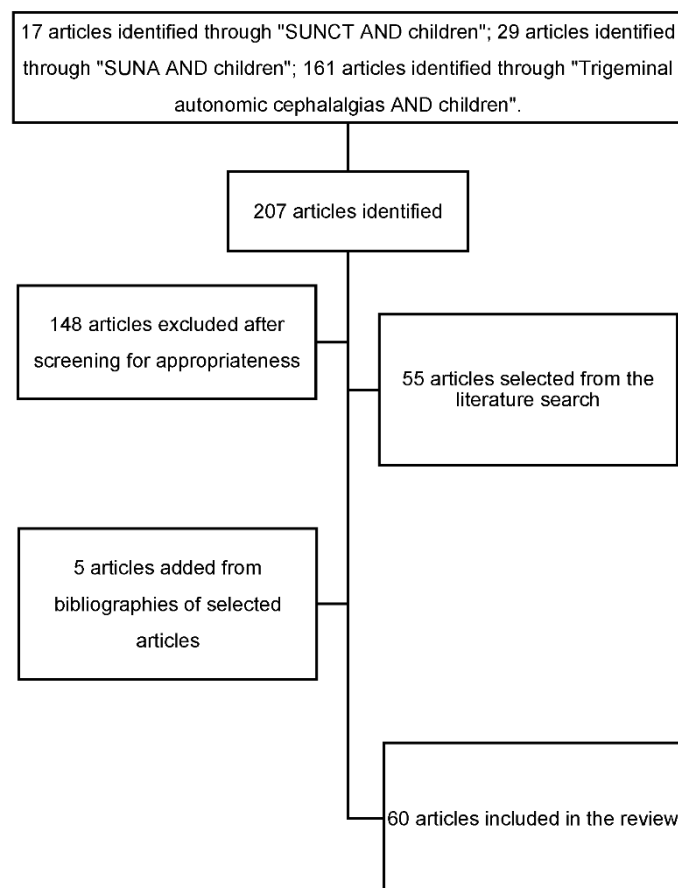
17 articles identified through "SUNCT AND children"; 29 articles identified through "SUNA AND children"; 161 articles identified through "Trigeminal autonomic cephalalgias AND children".

207 articles identified

148 articles excluded after screening for appropriateness

55 articles selected from the literature search

5 articles added from bibliographies of selected articles

60 articles included in the review